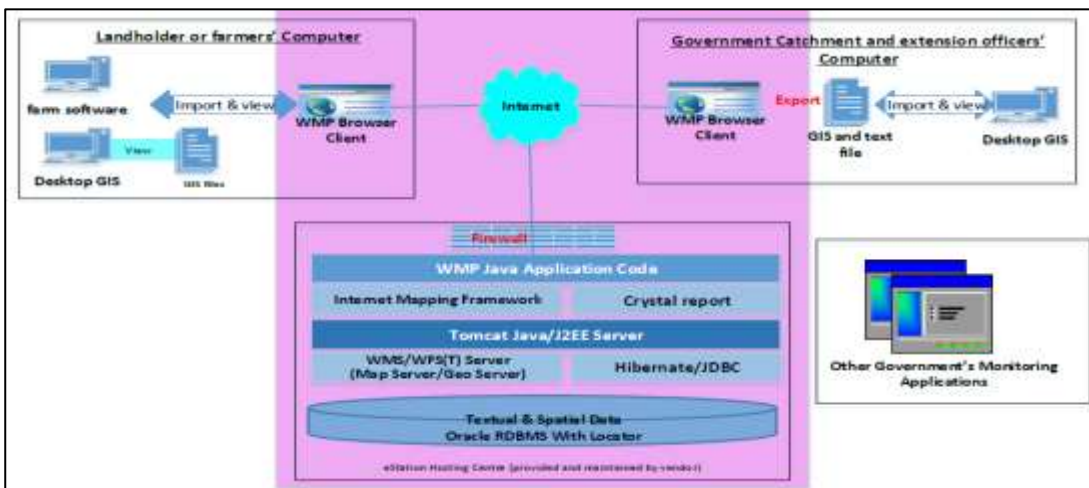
Landholder or farmers' Computer

farm software

Import & view

WMP Browser Client

View

GIS files

Desktop GIS

Internet

Government Catchment and extension officers' Computer

WMP Browser Client

Export

GIS and text file

Import & view

Desktop GIS

Firewall

WMP Java Application Code

Internet Mapping Framework

Crystal report

Tomcat Java/J2EE Server

WMS/WFS(T) Server (Map Server/Geo Server)

Hibernate/JDBC

Textual & Spatial Data Oracle RDBMS With Locator

eStation Hosting Centre (provided and maintained by vendor)

Other Government's Monitoring Applications